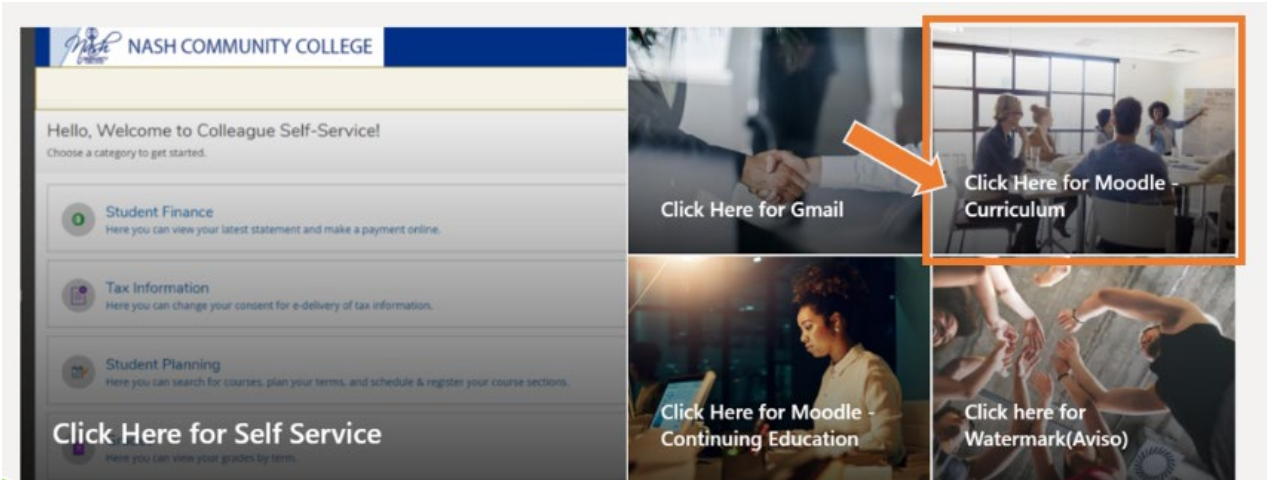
NASH COMMUNITY COLLEGE

Hello, Welcome to Colleague Self-Service!
Choose a category to get started.

Student Finance
Here you can view your latest statement and make a payment online.

Tax Information
Here you can change your consent for e-delivery of tax information.

Student Planning
Here you can search for courses, plan your terms, and schedule & register your course sections.

Here you can view your grades by term.

Click Here for Self Service

Click Here for Gmail

Click Here for Moodle - Curriculum

Click Here for Moodle - Continuing Education

Click here for Watermark(Aviso)